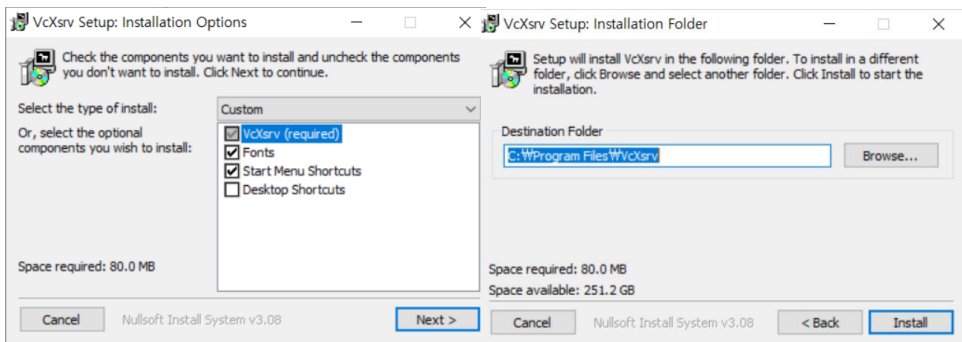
VcXsrv Setup: Installation Options

Check the components you want to install and uncheck the components you don't want to install. Click Next to continue.

Select the type of install:
Custom

Or, select the optional components you wish to install:
VcXsrv (required)
Fonts
Start Menu Shortcuts
Desktop Shortcuts

Space required: 80.0 MB

Cancel
Nullsoft Install System v3.08
Next >

VcXsrv Setup: Installation Folder

Setup will install VcXsrv in the following folder. To install in a different folder, click Browse and select another folder. Click Install to start the installation.

Destination Folder
C:\Program Files\VcXsrv
Browse...

Space required: 80.0 MB
Space available: 251.2 GB

Cancel
Nullsoft Install System v3.08
< Back
Install